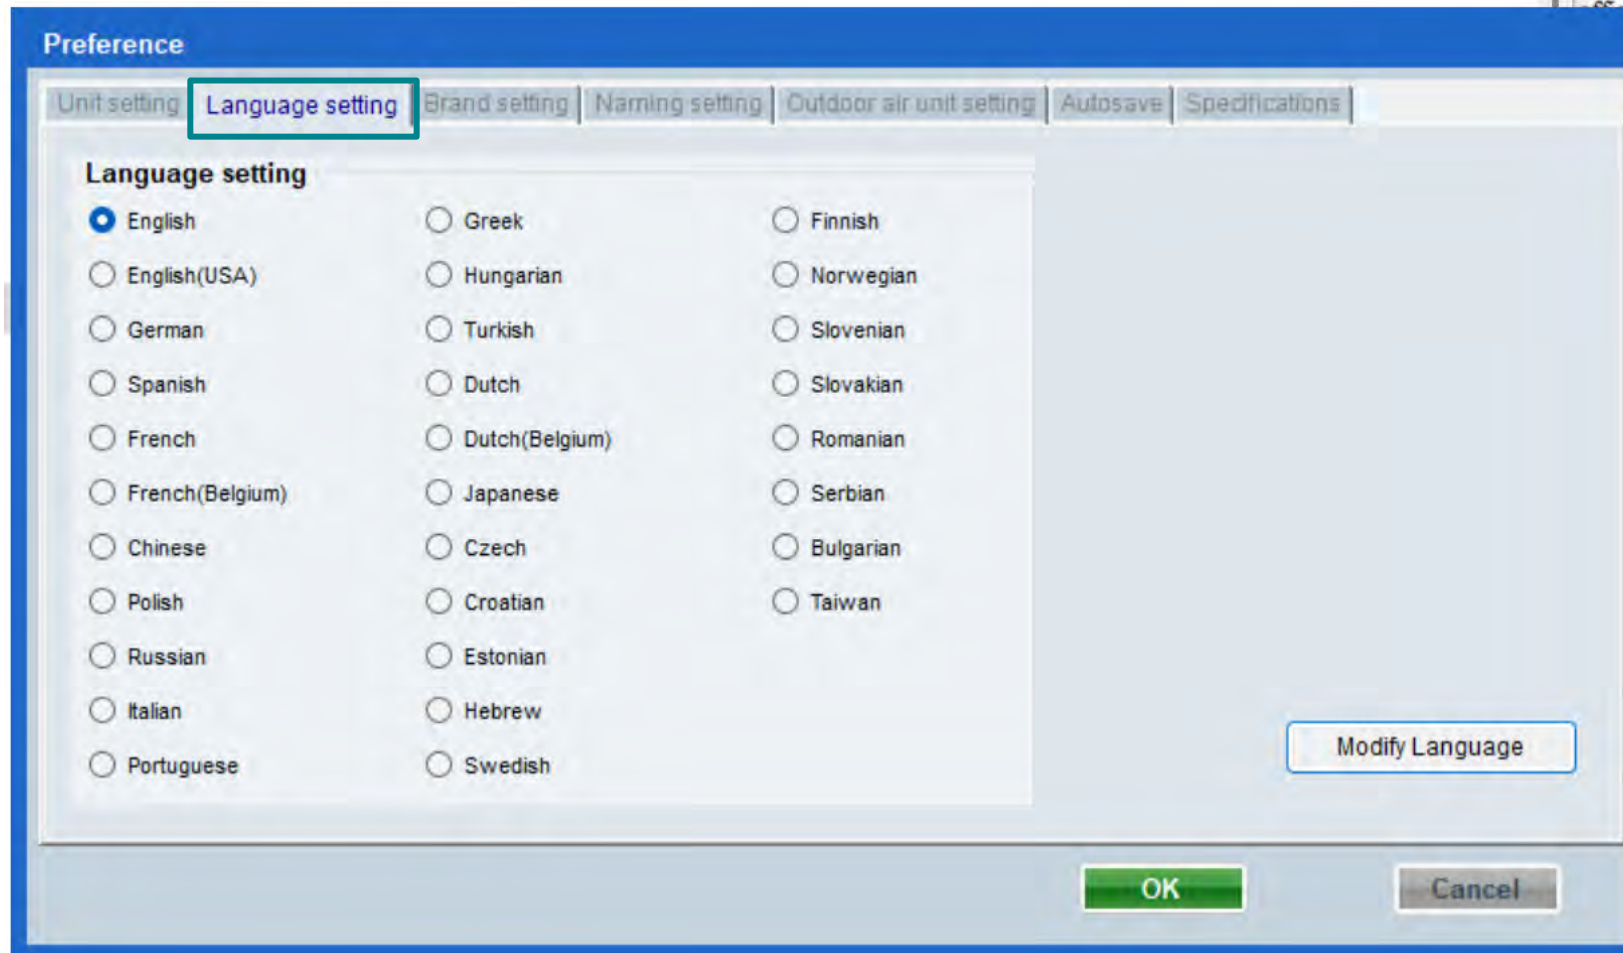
Preference

Unit setting | Language setting | Brand setting | Naming setting | Outdoor air unit setting | Autosave | Specifications

Language setting

English
English(USA)
German
Spanish
French
French(Belgium)
Chinese
Polish
Russian
Italian
Portuguese

Greek
Hungarian
Turkish
Dutch
Dutch(Belgium)
Japanese
Czech
Croatian
Estonian
Hebrew
Swedish

Finnish
Norwegian
Slovenian
Slovakian
Romanian
Serbian
Bulgarian
Taiwan

Modify Language

OK

Cancel